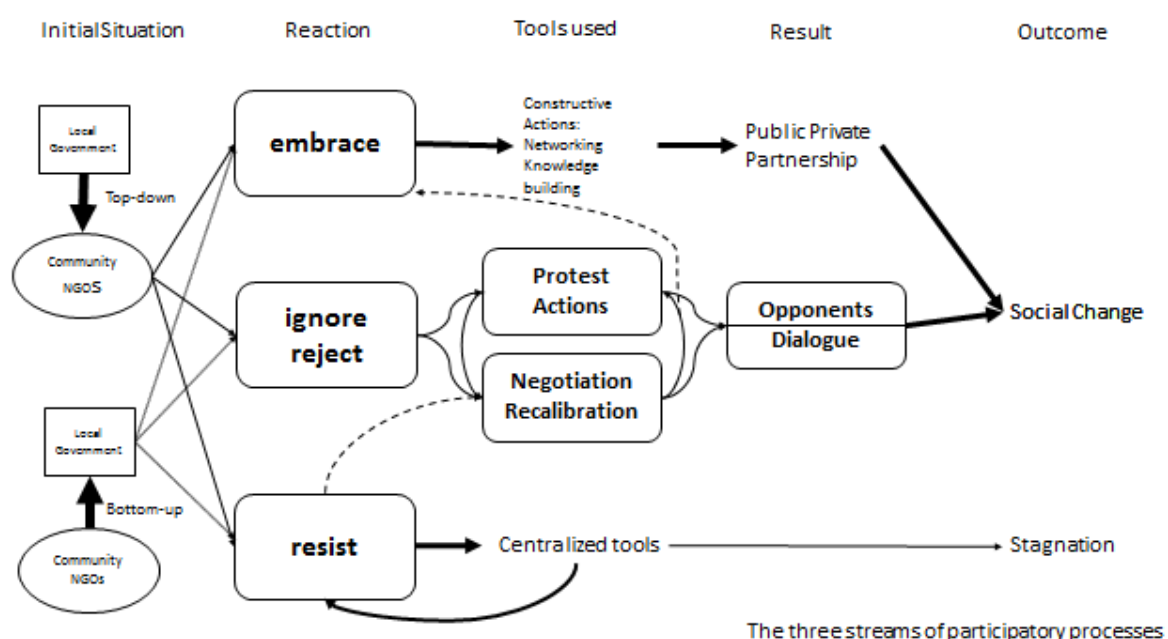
InitialSituation

Reaction

Tools used

Result

Outcome

Local Government

Top-down

Community NGOS

Local Government

Bottom-up

Community NGOs

embrace

ignore reject

resist

Constructive Actions: Networking Knowledge building

Protest Actions

Negotiation Recalibration

Centralized tools

Public Private Partnership

Opponents Dialogue

Social Change

Stagnation

The three streams of participatory processes